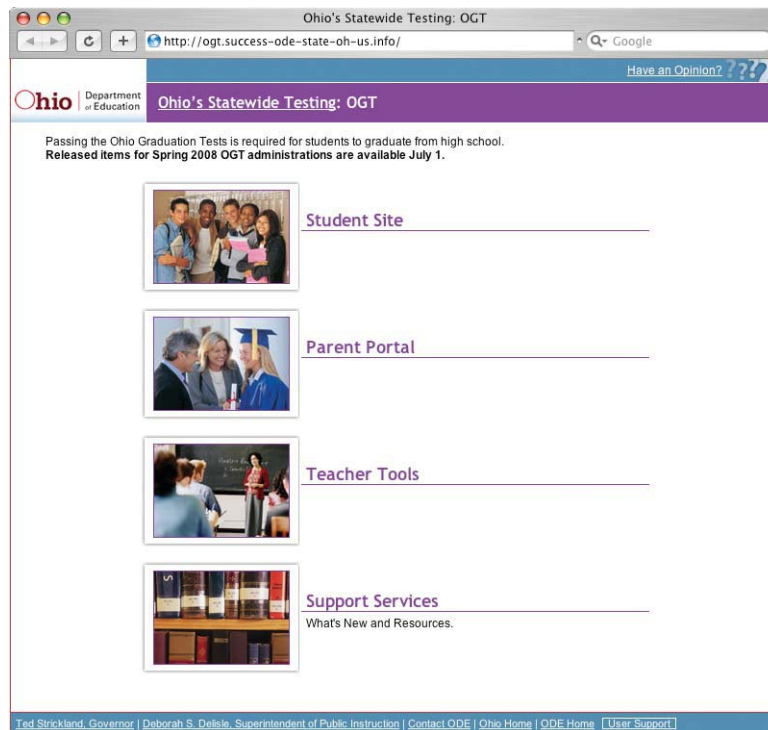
Ohio's Statewide Testing: OGT

http://ogt.success-ode-state-oh-us.info/

Google

Have an Opinion? ???

Ohio | Department of Education

Ohio's Statewide Testing: OGT

Passing the Ohio Graduation Tests is required for students to graduate from high school.
**Released items for Spring 2008 OGT administrations are available July 1.**

Student Site

Parent Portal

Teacher Tools

Support Services

What's New and Resources.

Ted Strickland, Governor | Deborah S. Delisle, Superintendent of Public Instruction | Contact ODE | Ohio Home | ODE Home | User Support